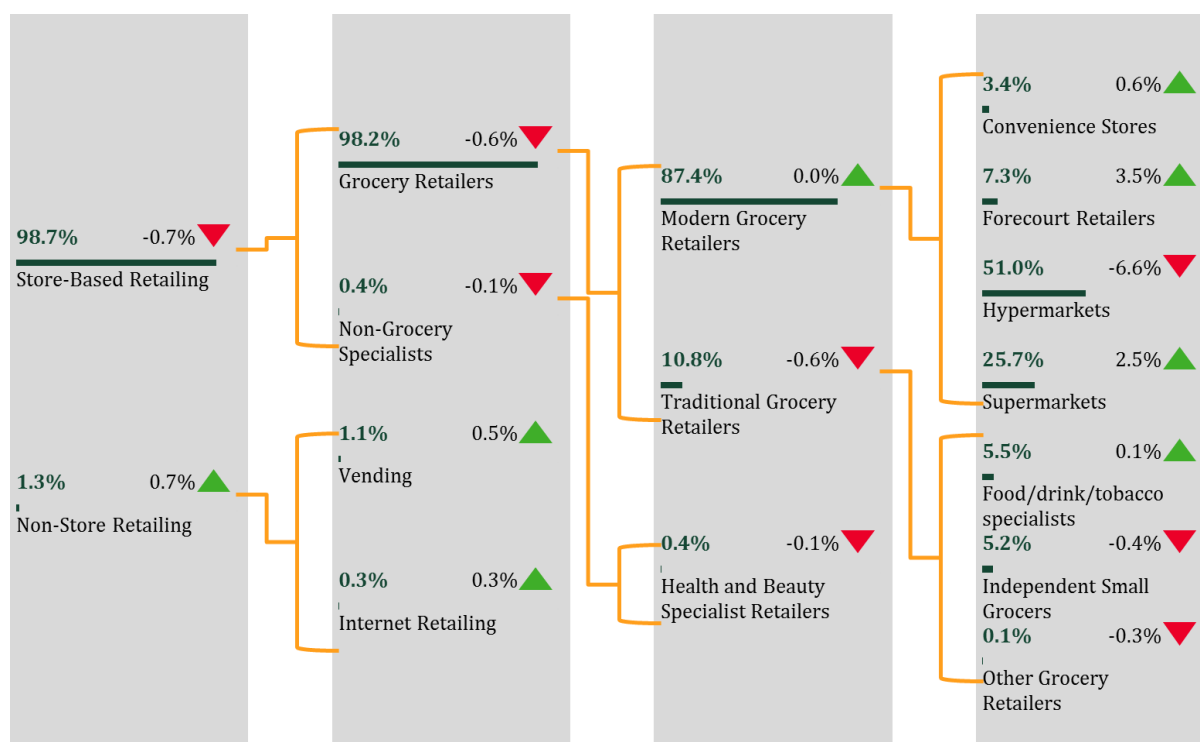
98.7% -0.7%
Store-Based Retailing

1.3% 0.7%
Non-Store Retailing

98.2% -0.6%
Grocery Retailers

0.4% -0.1%
Non-Grocery Specialists

1.1% 0.5%
Vending

0.3% 0.3%
Internet Retailing

87.4% 0.0%
Modern Grocery Retailers

10.8% -0.6%
Traditional Grocery Retailers

0.4% -0.1%
Health and Beauty Specialist Retailers

3.4% 0.6%
Convenience Stores

7.3% 3.5%
Forecourt Retailers

51.0% -6.6%
Hypermarkets

25.7% 2.5%
Supermarkets

5.5% 0.1%
Food/drink/tobacco specialists

5.2% -0.4%
Independent Small Grocers

0.1% -0.3%
Other Grocery Retailers